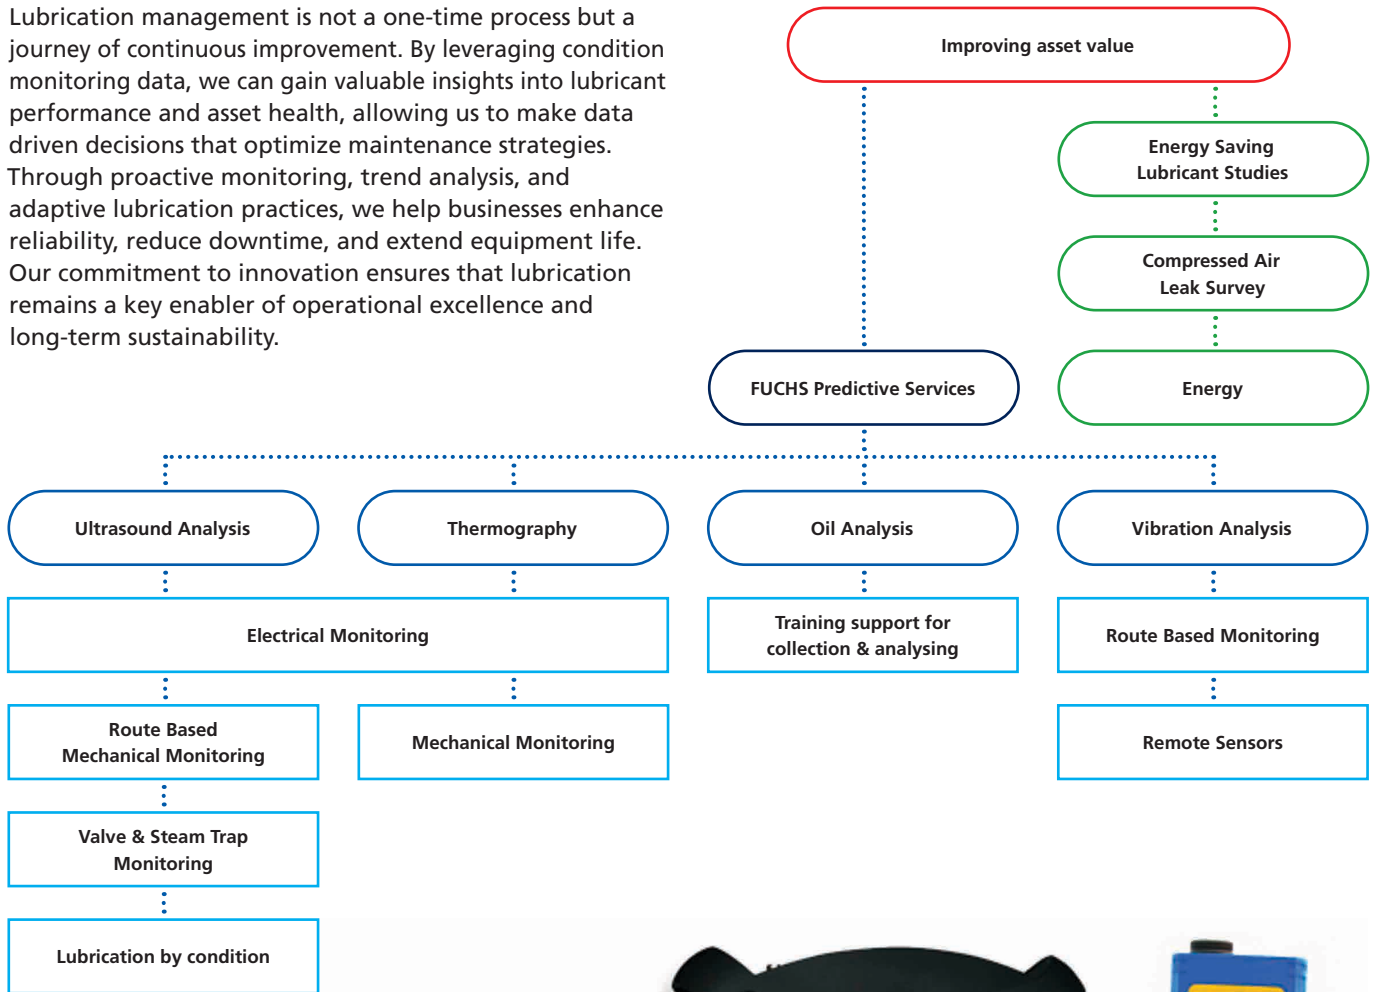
Lubrication management is not a one-time process but a journey of continuous improvement. By leveraging condition monitoring data, we can gain valuable insights into lubricant performance and asset health, allowing us to make data driven decisions that optimize maintenance strategies. Through proactive monitoring, trend analysis, and adaptive lubrication practices, we help businesses enhance reliability, reduce downtime, and extend equipment life. Our commitment to innovation ensures that lubrication remains a key enabler of operational excellence and long-term sustainability.

Improving asset value

Energy Saving Lubricant Studies

Compressed Air Leak Survey

FUCHS Predictive Services

Energy

Ultrasound Analysis

Thermography

Oil Analysis

Vibration Analysis

Electrical Monitoring

Training support for collection & analysing

Route Based Monitoring

Route Based Mechanical Monitoring

Mechanical Monitoring

Remote Sensors

Valve & Steam Trap Monitoring

Lubrication by condition